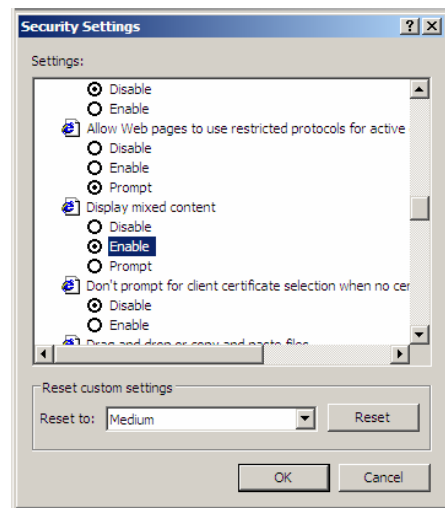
Security Settings

?

X

Settings:

Disable

Enable

Allow Web pages to use restricted protocols for active

Disable

Enable

Prompt

Display mixed content

Disable

Enable

Prompt

Don't prompt for client certificate selection when no cer

Disable

Enable

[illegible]

Reset custom settings

Reset to: Medium

Reset

OK

Cancel